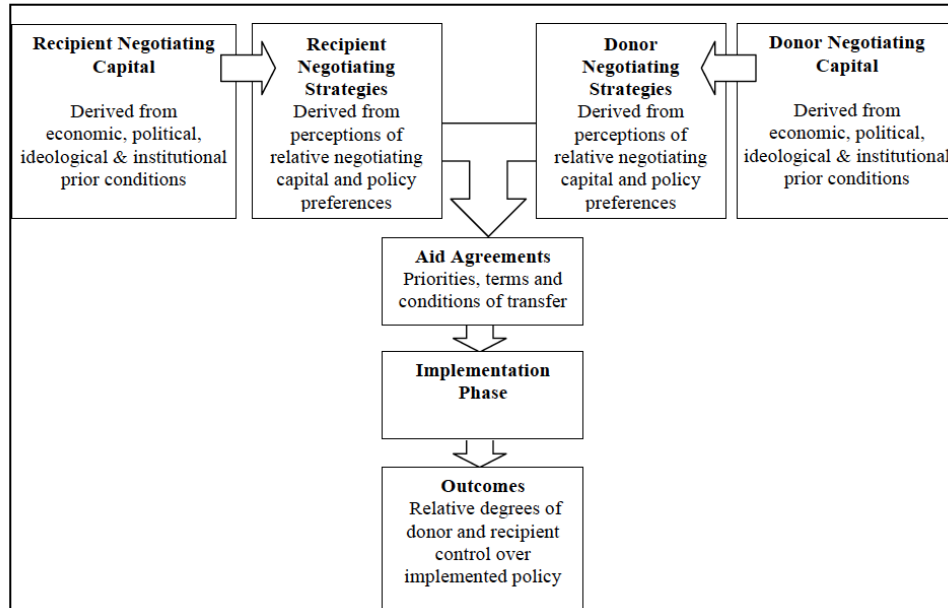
**Recipient Negotiating Capital**

Derived from economic, political, ideological & institutional prior conditions

**Recipient Negotiating Strategies**

Derived from perceptions of relative negotiating capital and policy preferences

**Donor Negotiating Strategies**

Derived from perceptions of relative negotiating capital and policy preferences

**Donor Negotiating Capital**

Derived from economic, political, ideological & institutional prior conditions

**Aid Agreements**

Priorities, terms and conditions of transfer

**Implementation Phase**

**Outcomes**

Relative degrees of donor and recipient control over implemented policy